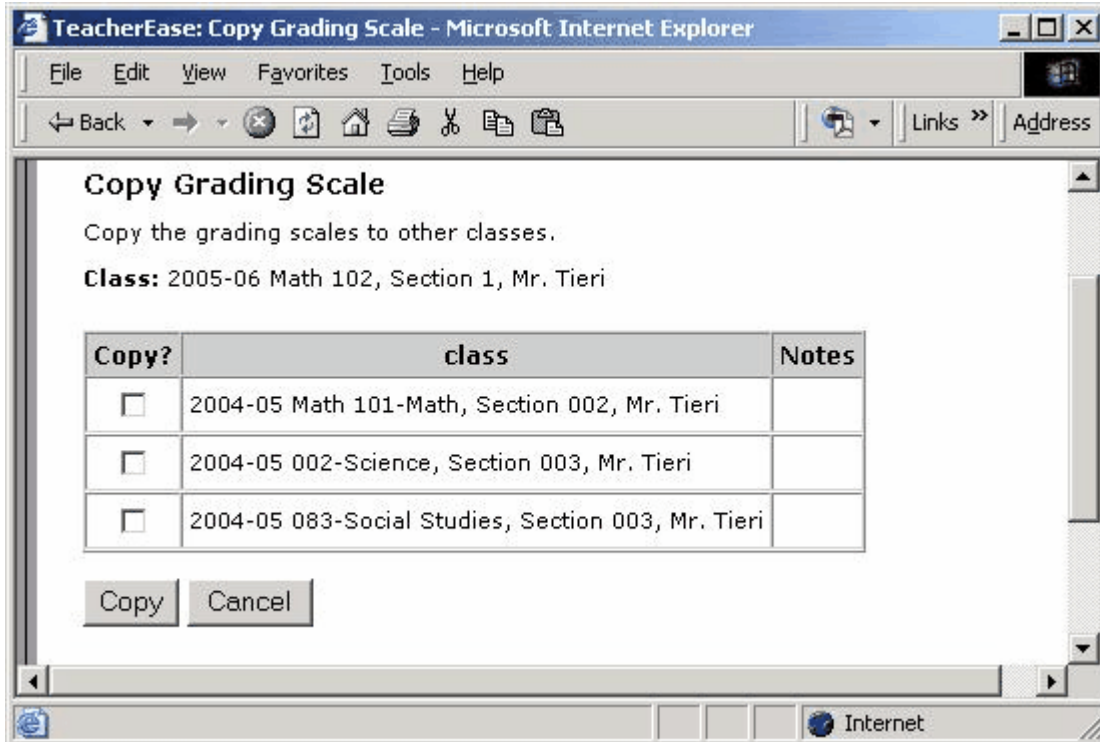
TeacherEase: Copy Grading Scale - Microsoft Internet Explorer

File Edit View Favorites Tools Help

Back Links » Address

Copy Grading Scale

Copy the grading scales to other classes.

**Class:** 2005-06 Math 102, Section 1, Mr. Tieri

| Copy? | class | Notes |
|---|---|---|
| ☐ | 2004-05 Math 101-Math, Section 002, Mr. Tieri | |
| ☐ | 2004-05 002-Science, Section 003, Mr. Tieri | |
| ☐ | 2004-05 083-Social Studies, Section 003, Mr. Tieri | |

Copy Cancel

Internet